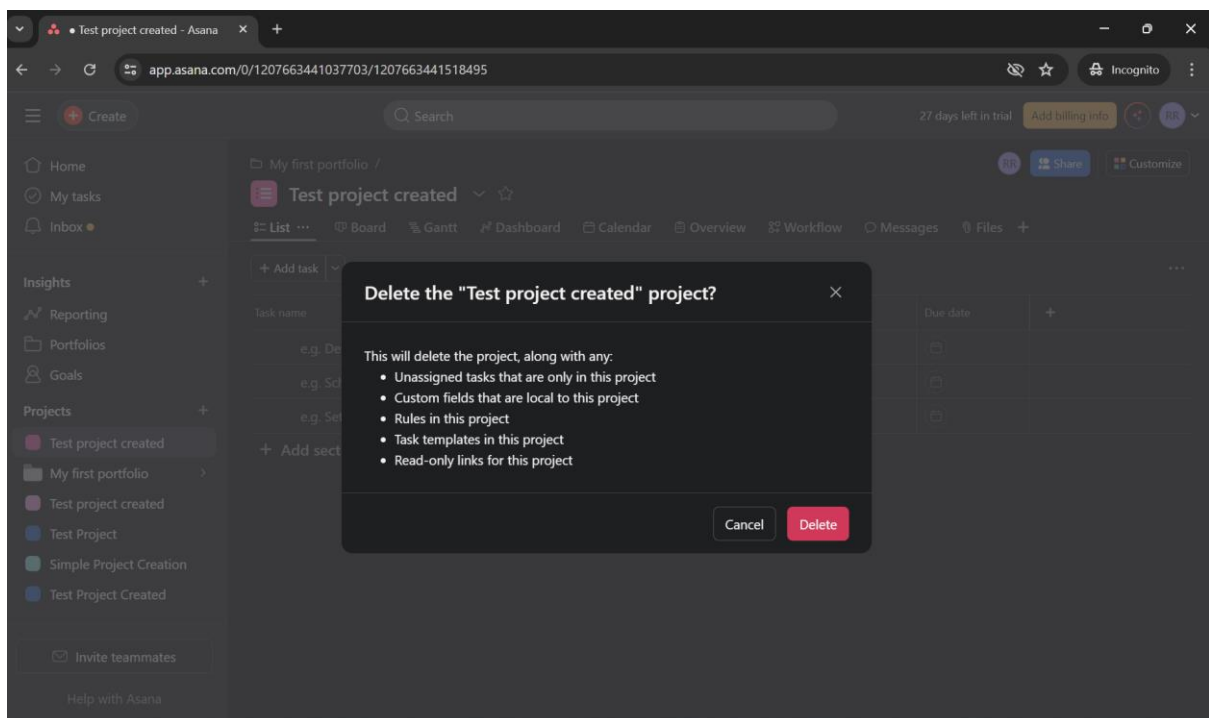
• Test project created - Asana ×  +

app.asana.com/0/1207663441037703/1207663441518495

Incognito

Create

Search

27 days left in trial  Add billing info  RR

Home
My tasks
Inbox

Insights
Reporting
Portfolios
Goals

Projects
Test project created
My first portfolio
Test project created
Test Project
Simple Project Creation
Test Project Created

Invite teammates

Help with Asana

My first portfolio /

Test project created

RR  Share  Customize

List ···  Board  Gantt  Dashboard  Calendar  Overview  Workflow  Messages  Files  +

+ Add task

Task name

e.g. De
e.g. Sc
e.g. Se

+ Add sect

Due date  +

Delete the "Test project created" project?

This will delete the project, along with any:

• Unassigned tasks that are only in this project
• Custom fields that are local to this project
• Rules in this project
• Task templates in this project
• Read-only links for this project

Cancel  Delete